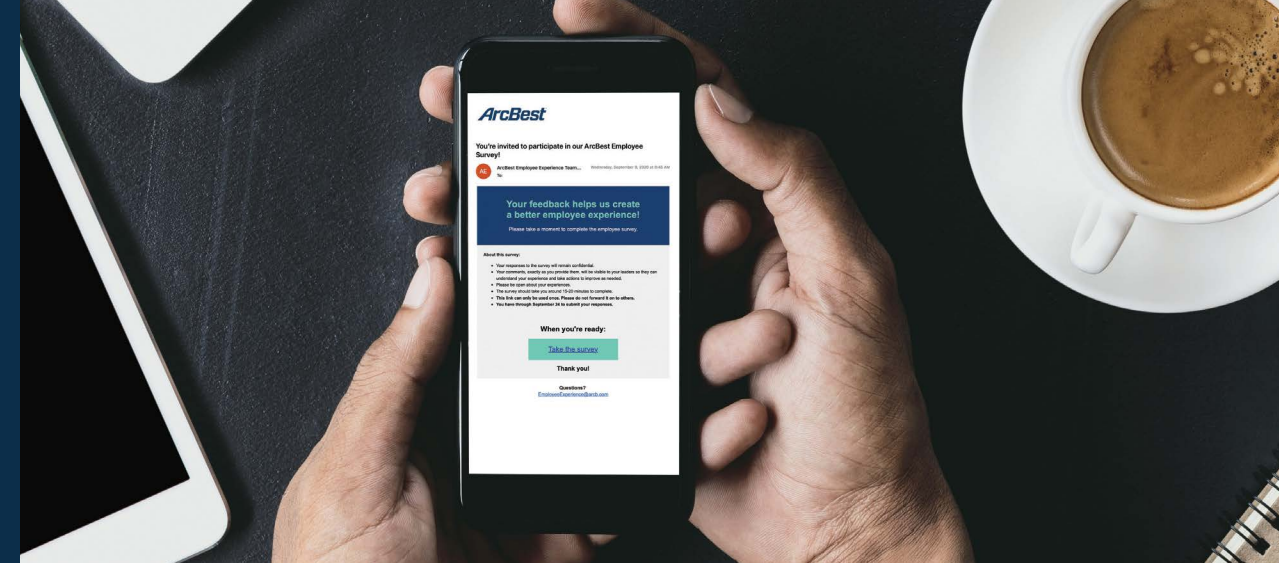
ArcBest

You're invited to participate in our ArcBest Employee Survey!

AE ArcBest Employee Experience Team... Wednesday, September 9, 2020 at 8:48 AM
To:

Your feedback helps us create a better employee experience!

Please take a moment to complete the employee survey.

About this survey:

- Your responses to the survey will remain confidential.
- Your comments, exactly as you provide them, will be visible to your leaders so they can understand your experience and take actions to improve as needed.
- Please be open about your experiences.
- The survey should take you around 15-20 minutes to complete.
- This link can only be used once. Please do not forward it on to others.
- You have through September 24 to submit your responses.

When you're ready:

Take the survey

Thank you!

Questions?
EmployeeExperience@arcb.com